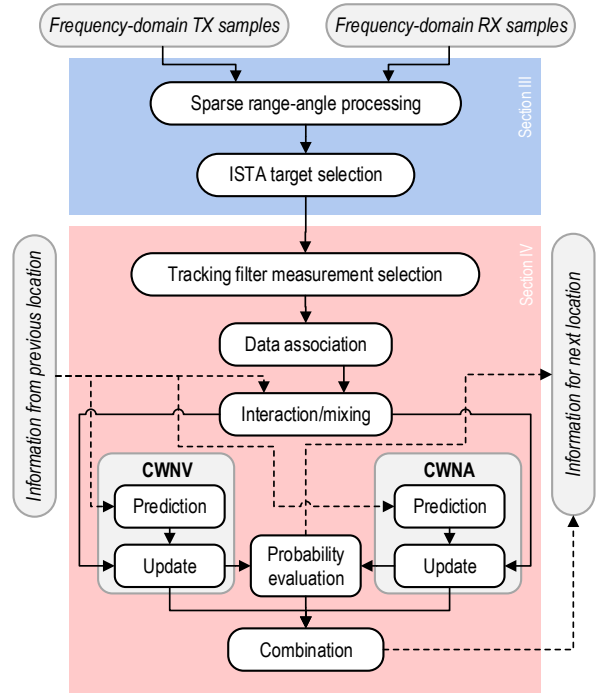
Frequency-domain TX samples

Frequency-domain RX samples

Section III

Sparse range-angle processing

ISTA target selection

Section IV

Information from previous location

Information for next location

Tracking filter measurement selection

Data association

Interaction/mixing

CWNV

Prediction

Update

CWNA

Prediction

Update

Probability evaluation

Combination